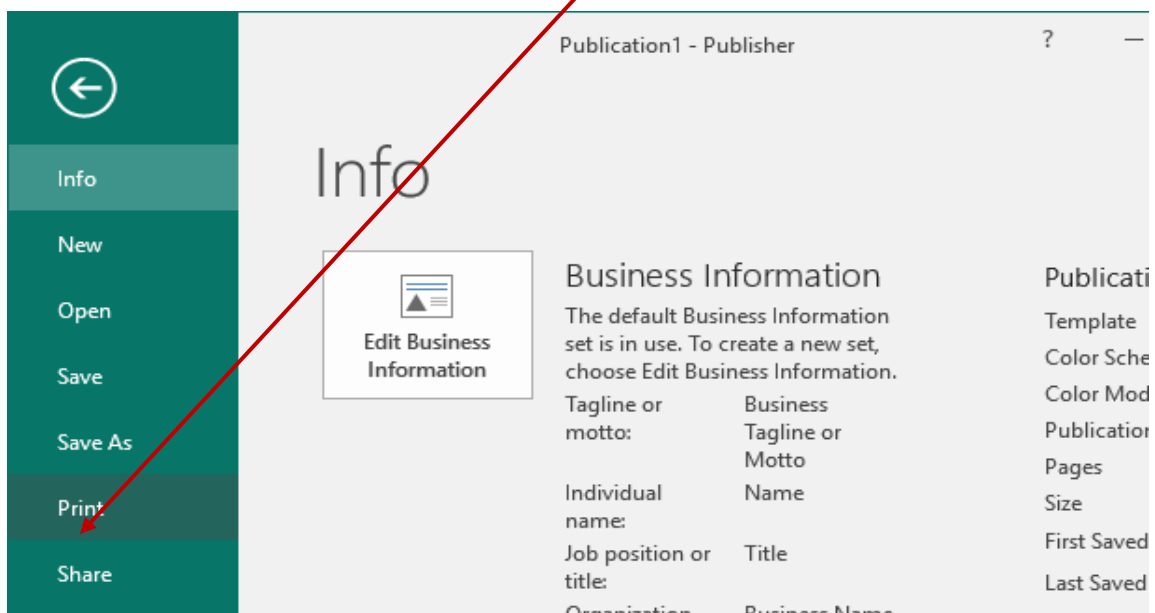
Info
New
Open
Save
Save As
Print
Share

Publication1 - Publisher

?

Info

Edit Business Information

Business Information

The default Business Information set is in use. To create a new set, choose Edit Business Information.

| Tagline or motto: | Business Tagline or Motto |
|---|---|
| Individual name: | Name |
| Job position or title: | Title |
| Organization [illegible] | Business Name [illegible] |

Publicati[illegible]
Template
Color Sche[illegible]
Color Mod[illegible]
Publicatio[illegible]
Pages
Size
First Saved
Last Saved